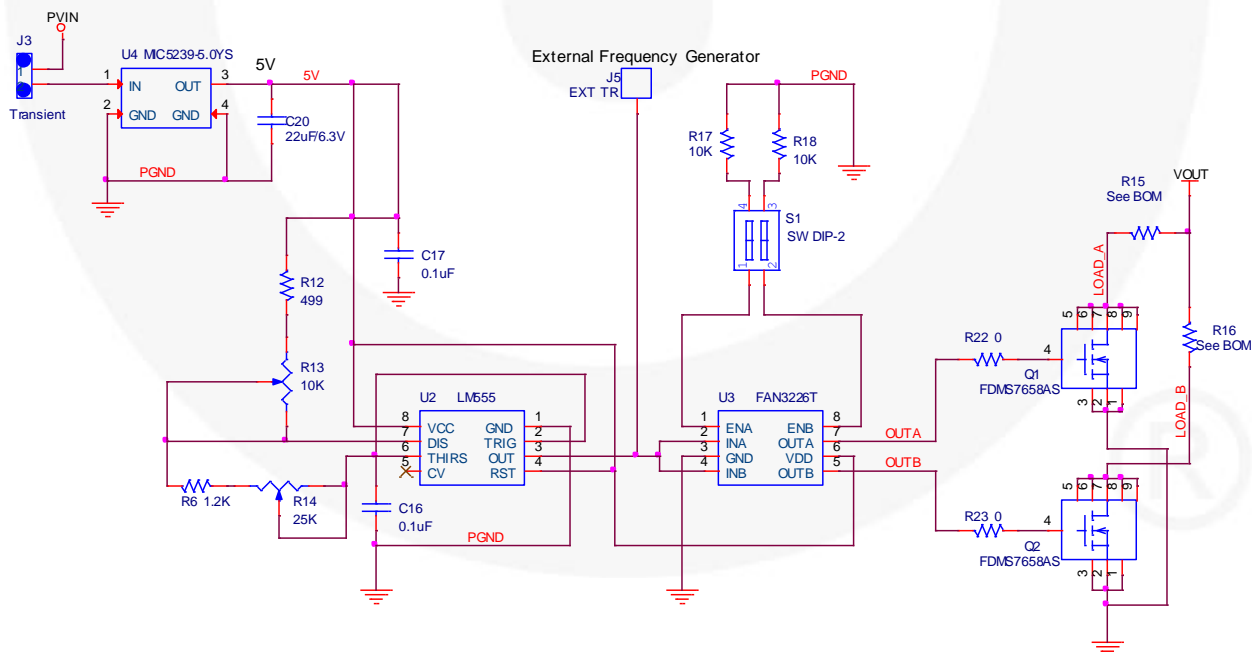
PVIN
J3
1
2
Transient
U4 MIC5239-5.0YS
1 IN OUT 3
2 GND GND 4
5V
5V
C20
22uF/6.3V
PGND
External Frequency Generator
J5
EXT TR
PGND
R17
10K
R18
10K
S1
SW DIP-2
4 3
1 2
R15
See BOM
VOUT
LOAD_A
C17
0.1uF
R12
499
R13
10K
U2 LM555
8 VCC GND 1
7 DIS TRIG 2
6 THIRS OUT 3
5 CV RST 4
U3 FAN3226T
1 ENA ENB 8
2 INA OUTA 7
3 GND VDD 6
4 INB OUTB 5
OUTA
OUTB
R22 0
4
Q1
FDMS7658AS
5 6 7 8 9
3 2 1
R16
See BOM
LOAD_B
R6 1.2K
R14
25K
C16
0.1uF
PGND
R23 0
4
Q2
FDMS7658AS
5 6 7 8 9
3 2 1